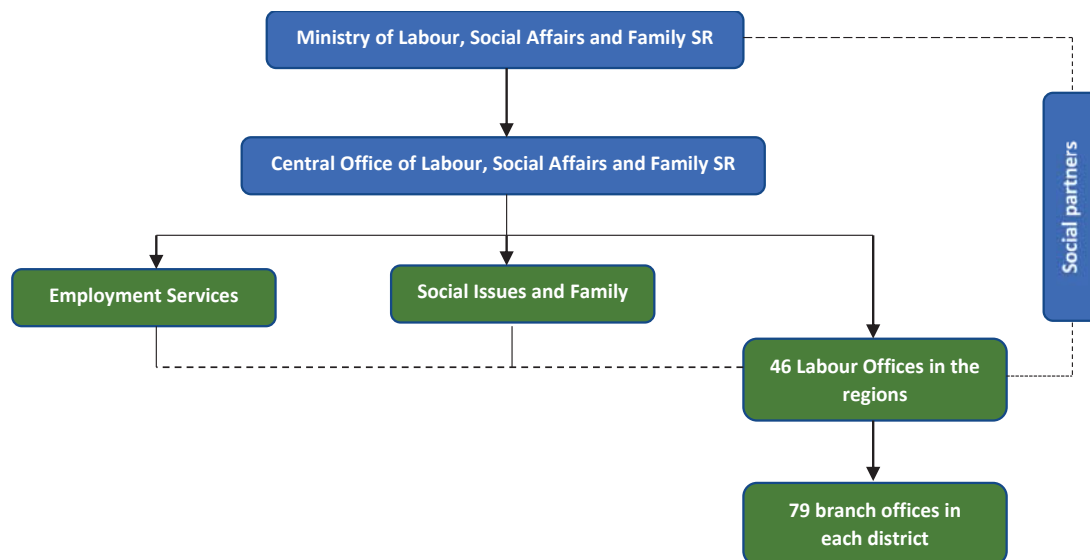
Ministry of Labour, Social Affairs and Family SR

Central Office of Labour, Social Affairs and Family SR

Employment Services

Social Issues and Family

46 Labour Offices in the regions

79 branch offices in each district

Social partners